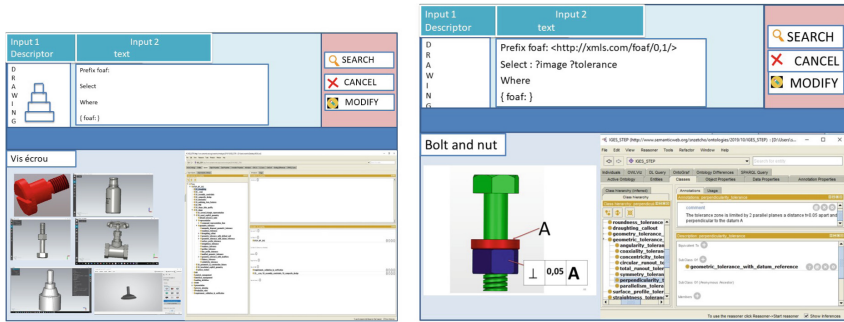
Input 1
Descriptor

Input 2
text

D
R
A
W
I
N
G

Prefix foaf:

Select

Where

{ foaf: }

SEARCH

CANCEL

MODIFY

Vis écrou

Input 1
Descriptor

Input 2
text

D
R
A
W
I
N
G

Prefix foaf: <http://xmls.com/foaf/0,1/>

Select : ?image ?tolerance

Where

{ foaf: }

SEARCH

CANCEL

MODIFY

Bolt and nut

A

⊥ 0,05 A

IDEL_STEP (http://www.semanticweb.org/ontologies/2010/10/IDEL_STEP) : [D:\User\...]

File Edit View Reasoner Tools Refactor Window Help

IDEL_STEP

Individuals OWLViz DL Query OntoGraf Ontology Differences SPARQL Query

Active Ontology Entities Classes Object Properties Data Properties Annotation Properties

Class hierarchy (inferred)

Class hierarchy

Annotations Usage

roundness_tolerance
draughting_callout
geometry_tolerance_
geometric_tolerance_
angularity_toleran
coaxiality_toleran
concentricity_tole
circular_runout_to
total_runout_toler
symmetry_toleranc
perpendicularity_t
parallelism_tolera
surface_profile_tole
straightness_toleran

comment

The tolerance zone is limited by 2 parallel planes a distance h 0.05 apart and perpendicular to the datum A

Equivalent To

SubClass Of

geometric_tolerance_with_datum_reference

SubClass Of (Anonymous Ancestor)

Members

To use the reasoner click Reasoner->Start reasoner   Show Inferences